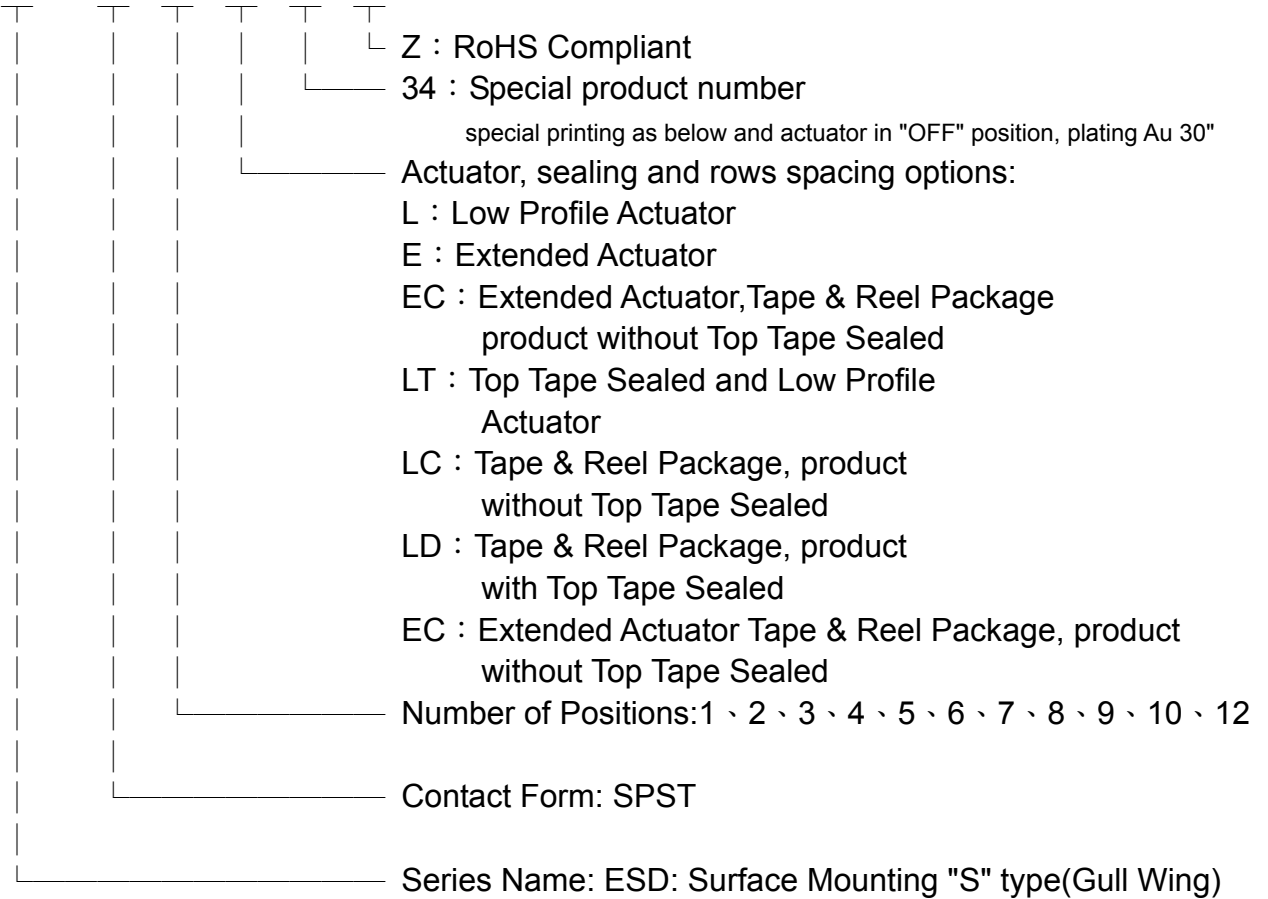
Z：RoHS Compliant
34：Special product number
special printing as below and actuator in "OFF" position, plating Au 30"
Actuator, sealing and rows spacing options:
L：Low Profile Actuator
E：Extended Actuator
EC：Extended Actuator,Tape & Reel Package product without Top Tape Sealed
LT：Top Tape Sealed and Low Profile Actuator
LC：Tape & Reel Package, product without Top Tape Sealed
LD：Tape & Reel Package, product with Top Tape Sealed
EC：Extended Actuator Tape & Reel Package, product without Top Tape Sealed
Number of Positions:1、2、3、4、5、6、7、8、9、10、12
Contact Form: SPST
Series Name: ESD: Surface Mounting "S" type(Gull Wing)